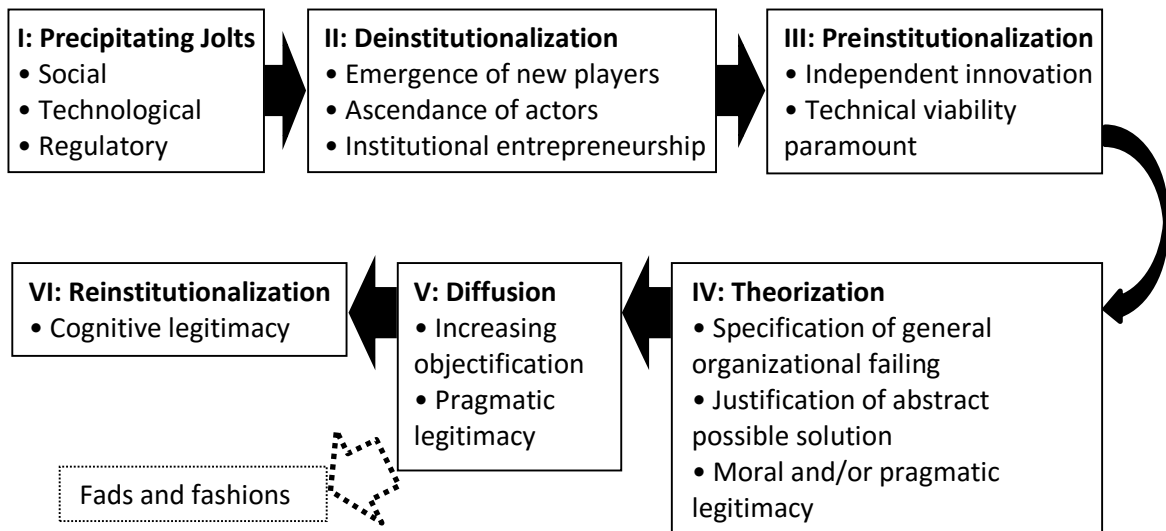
**I: Precipitating Jolts**
• Social
• Technological
• Regulatory

**II: Deinstitutionalization**
• Emergence of new players
• Ascendance of actors
• Institutional entrepreneurship

**III: Preinstitutionalization**
• Independent innovation
• Technical viability paramount

**IV: Theorization**
• Specification of general organizational failing
• Justification of abstract possible solution
• Moral and/or pragmatic legitimacy

**V: Diffusion**
• Increasing objectification
• Pragmatic legitimacy

**VI: Reinstitutionalization**
• Cognitive legitimacy

Fads and fashions